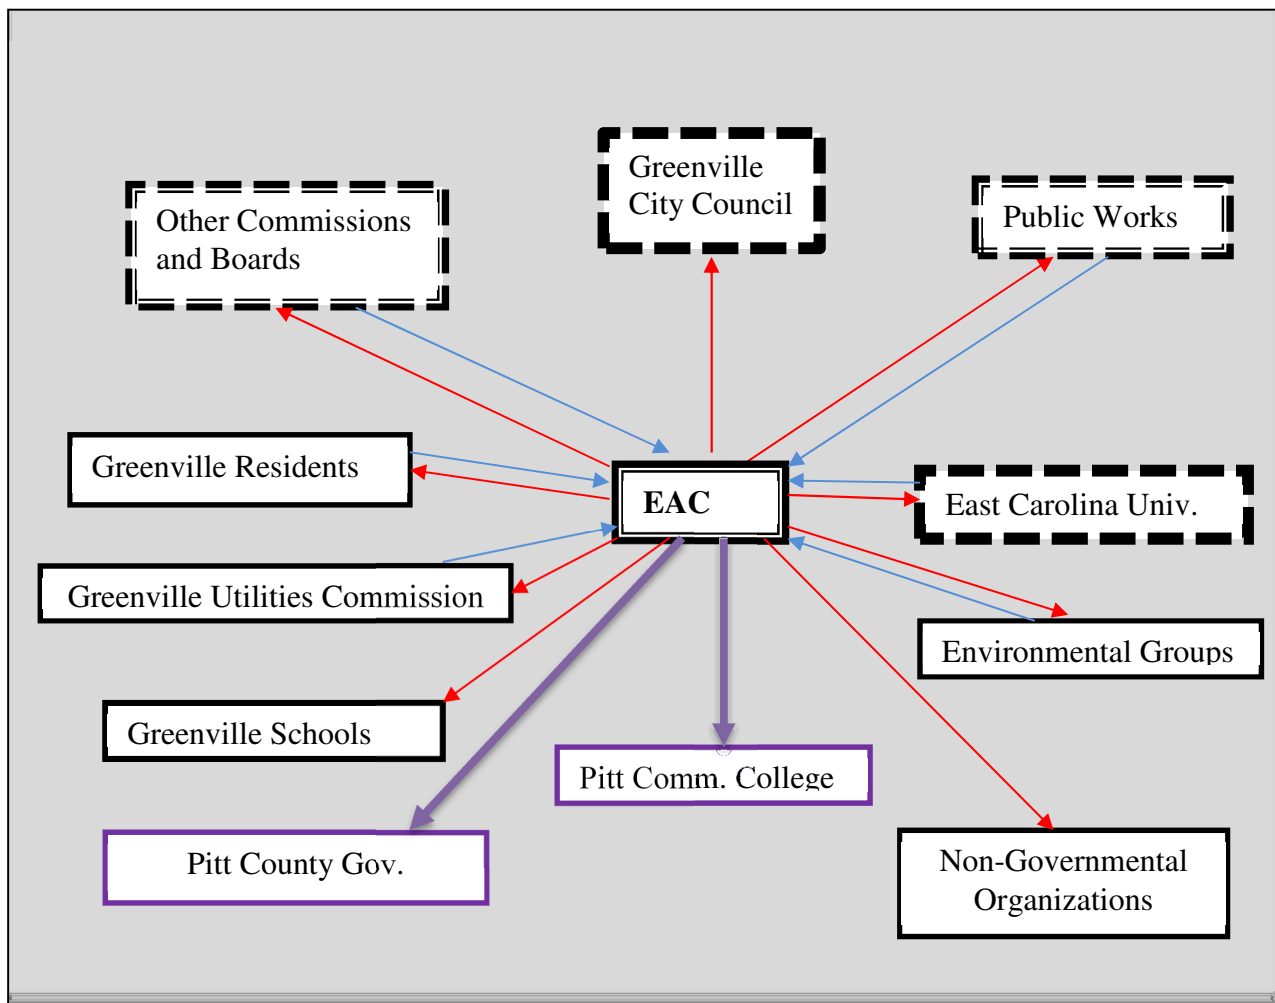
Greenville City Council

Other Commissions and Boards

Public Works

Greenville Residents

EAC

East Carolina Univ.

Greenville Utilities Commission

Environmental Groups

Greenville Schools

Pitt Comm. College

Pitt County Gov.

Non-Governmental Organizations